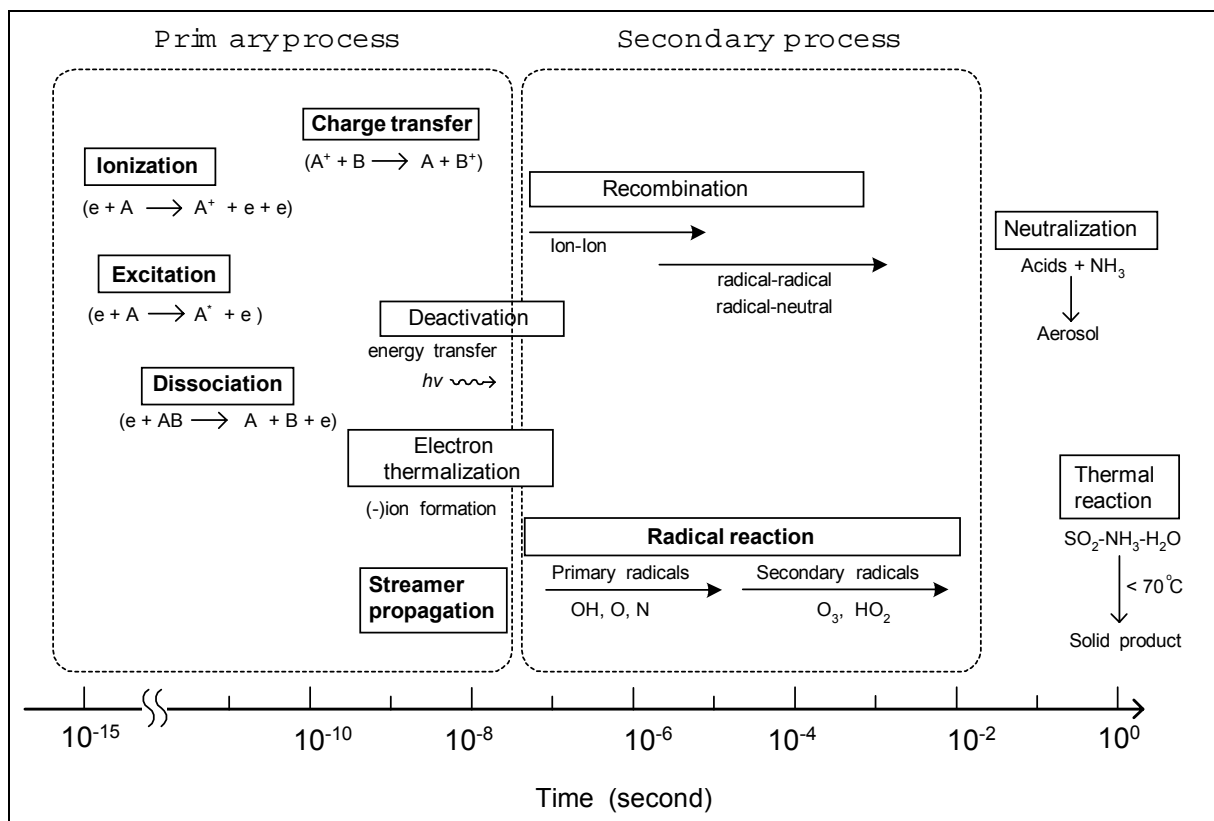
Prim ary process

Secondary process

Charge transfer

$(A^+ + B \longrightarrow A + B^+)$

Ionization

$(e + A \longrightarrow A^+ + e + e)$

Excitation

$(e + A \longrightarrow A^* + e)$

Dissociation

$(e + AB \longrightarrow A + B + e)$

Recombination

Ion-Ion

radical-radical

radical-neutral

Deactivation

energy transfer

$hv$

Electron thermalization

(-)ion formation

Streamer propagation

Radical reaction

Primary radicals

OH, O, N

Secondary radicals

$O_3$, $HO_2$

Neutralization

Acids + $NH_3$

Aerosol

Thermal reaction

$SO_2$-$NH_3$-$H_2O$

< 70°C

Solid product

$10^{-15}$

$10^{-10}$

$10^{-8}$

$10^{-6}$

$10^{-4}$

$10^{-2}$

$10^{0}$

Time (second)